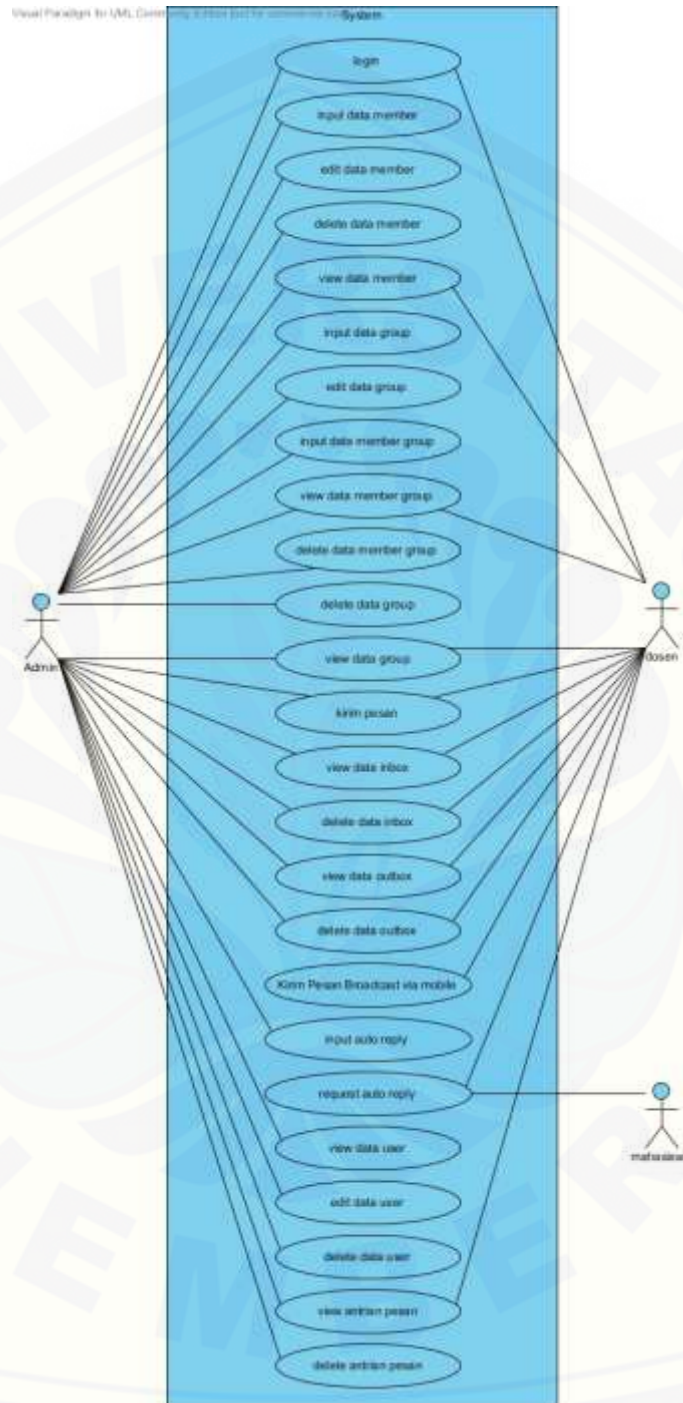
Visual Paradigm for UML Community Edition [not for commercial use]

System

login

input data member

edit data member

delete data member

view data member

input data group

edit data group

input data member group

view data member group

delete data member group

delete data group

view data group

kirim pesan

view data inbox

delete data inbox

view data outbox

delete data outbox

Kirim Pesan Broadcast via mobile

input auto reply

request auto reply

view data user

edit data user

delete data user

view antrian pesan

delete antrian pesan

Admin

dosen

mahasiswa